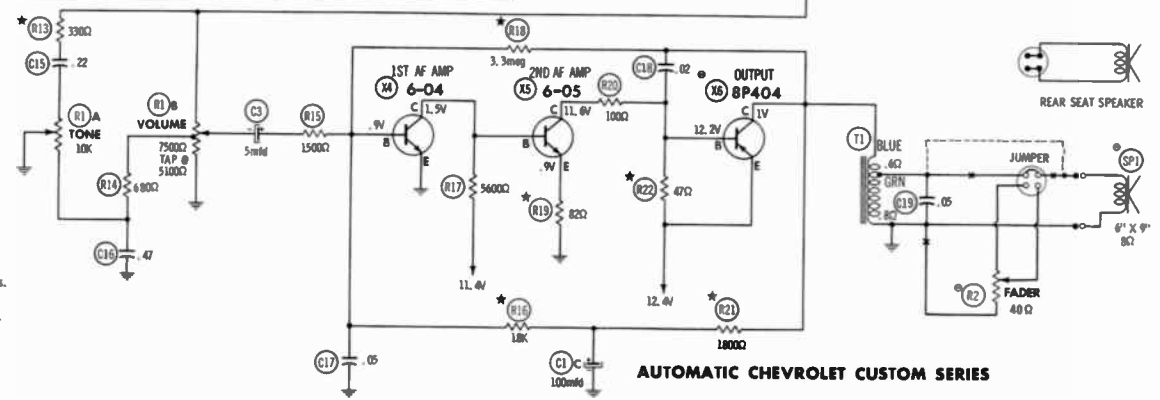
★ R13 330Ω
C15 .22
R1 A TONE 10K
R1 B VOLUME
7500Ω TAP @ 5100Ω
R14 680Ω
C16 .47
C3 5mfd
R15 1500Ω
★ R18 3.3meg
1ST AF AMP X4 6-04
C 1.5V
.9V B E
R17 5600Ω
11.4V
2ND AF AMP X5 6-05
C 11.6V
B .9V E
★ R19 82Ω
R20 100Ω
C18 .02
OUTPUT X6 8P404
12.2V 1V
B C E
★ R22 47Ω
12.4V
★ R16 18K
★ R21 1800Ω
C17 .05
C1 C 100mfd
T1 BLUE .6Ω GRN 8Ω
C19 .05
JUMPER
SP1
6" X 9" 8Ω
R2 FADER 40Ω
REAR SEAT SPEAKER
AUTOMATIC CHEVROLET CUSTOM SERIES